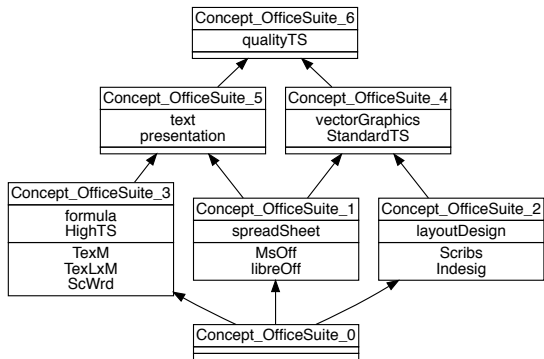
Concept_OfficeSuite_6
qualityTS

Concept_OfficeSuite_5
text
presentation

Concept_OfficeSuite_4
vectorGraphics
StandardTS

Concept_OfficeSuite_3
formula
HighTS
TexM
TexLxM
ScWrd

Concept_OfficeSuite_1
spreadSheet
MsOff
libreOff

Concept_OfficeSuite_2
layoutDesign
Scribs
Indesig

Concept_OfficeSuite_0